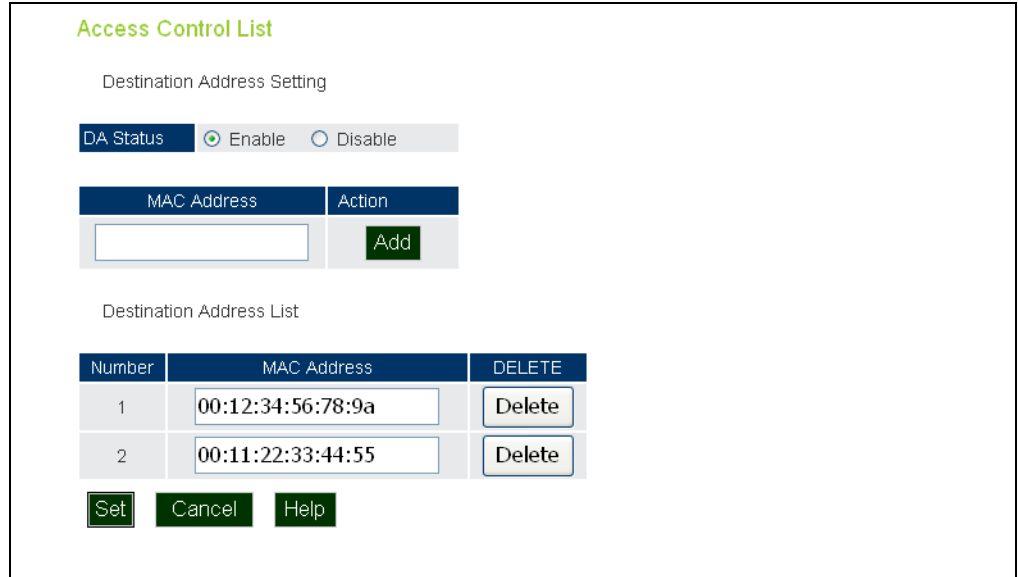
Access Control List

Destination Address Setting

DA Status ⦿ Enable ○ Disable

| MAC Address | Action |
|---|---|
| | Add |

Destination Address List

| Number | MAC Address | DELETE |
|---|---|---|
| 1 | 00:12:34:56:78:9a | Delete |
| 2 | 00:11:22:33:44:55 | Delete |

Set Cancel Help